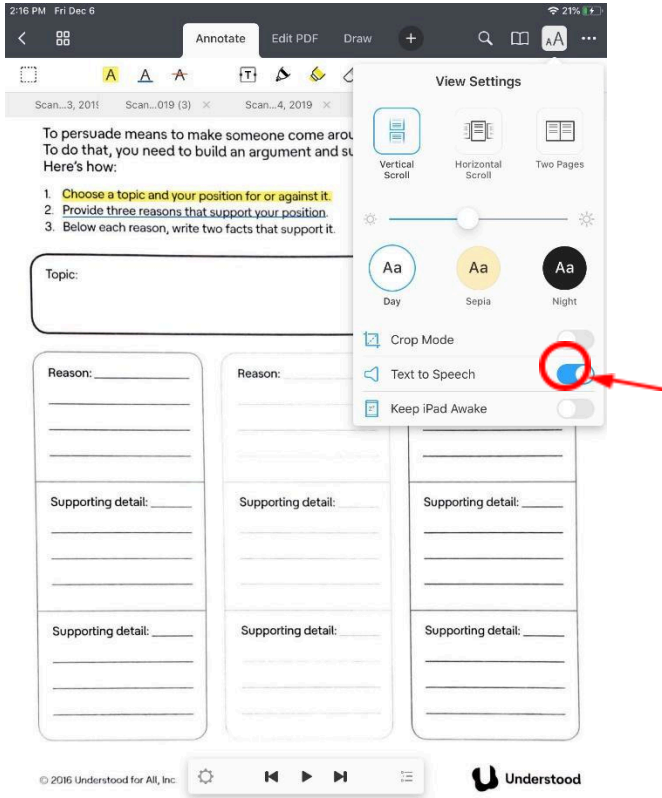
2:16 PM Fri Dec 6

21%

Annotate Edit PDF Draw

A A A

Scan...3, 2019 Scan...019 (3) Scan...4, 2019

To persuade means to make someone come arou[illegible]
To do that, you need to build an argument and su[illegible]
Here's how:

1. Choose a topic and your position for or against it.
2. Provide three reasons that support your position.
3. Below each reason, write two facts that support it.

Topic:

Reason: ______

Reason: ______

Supporting detail: ______

Supporting detail: ______

Supporting detail: ______

Supporting detail: ______

Supporting detail: ______

Supporting detail: ______

© 2016 Understood for All, Inc.

Understood

View Settings

Vertical Scroll

Horizontal Scroll

Two Pages

Aa Day

Aa Sepia

Aa Night

Crop Mode

Text to Speech

Keep iPad Awake